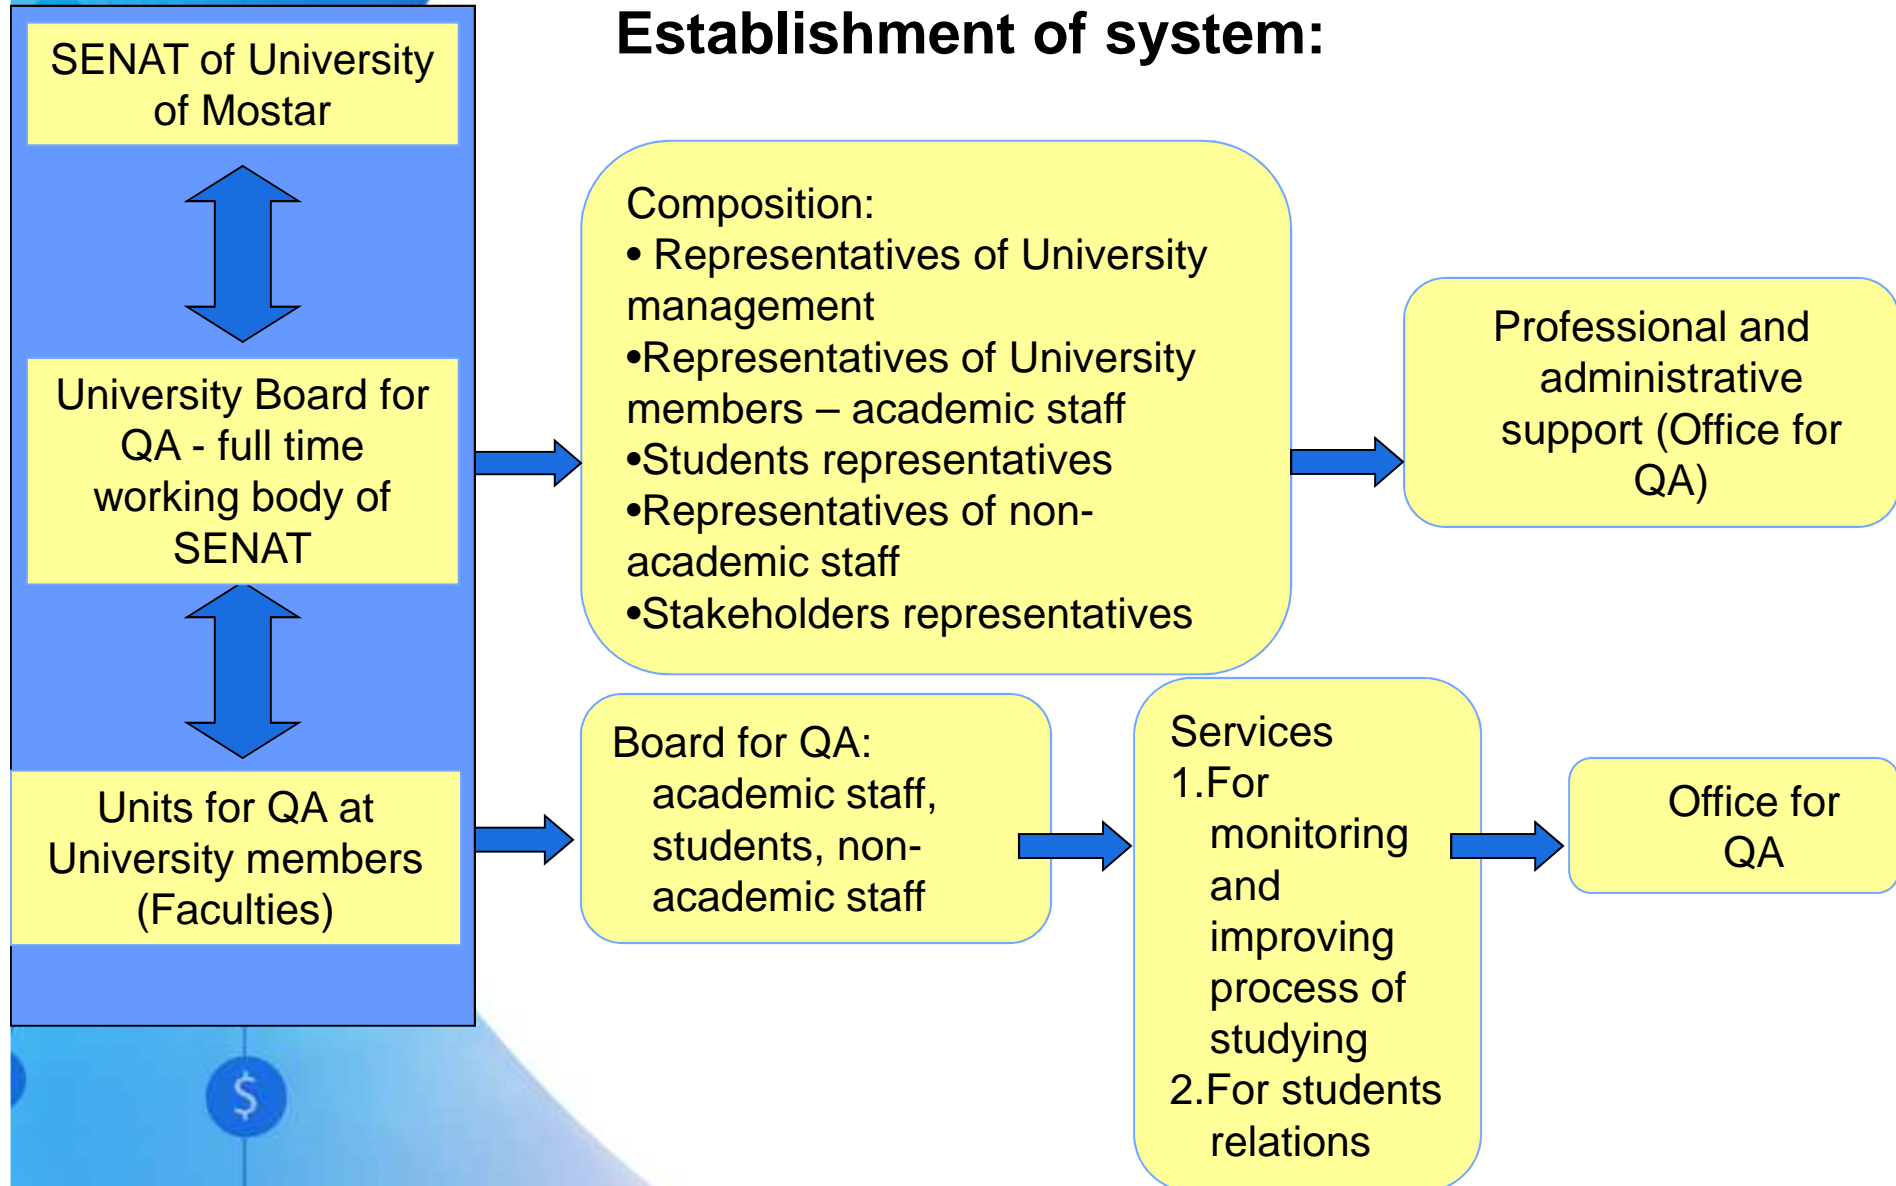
SENAT of University of Mostar

University Board for QA - full time working body of SENAT

Units for QA at University members (Faculties)

$

Establishment of system:

Composition:
• Representatives of University management
•Representatives of University members – academic staff
•Students representatives
•Representatives of non-academic staff
•Stakeholders representatives

Professional and administrative support (Office for QA)

Board for QA:
academic staff, students, non-academic staff

Services
1.For monitoring and improving process of studying
2.For students relations

Office for QA